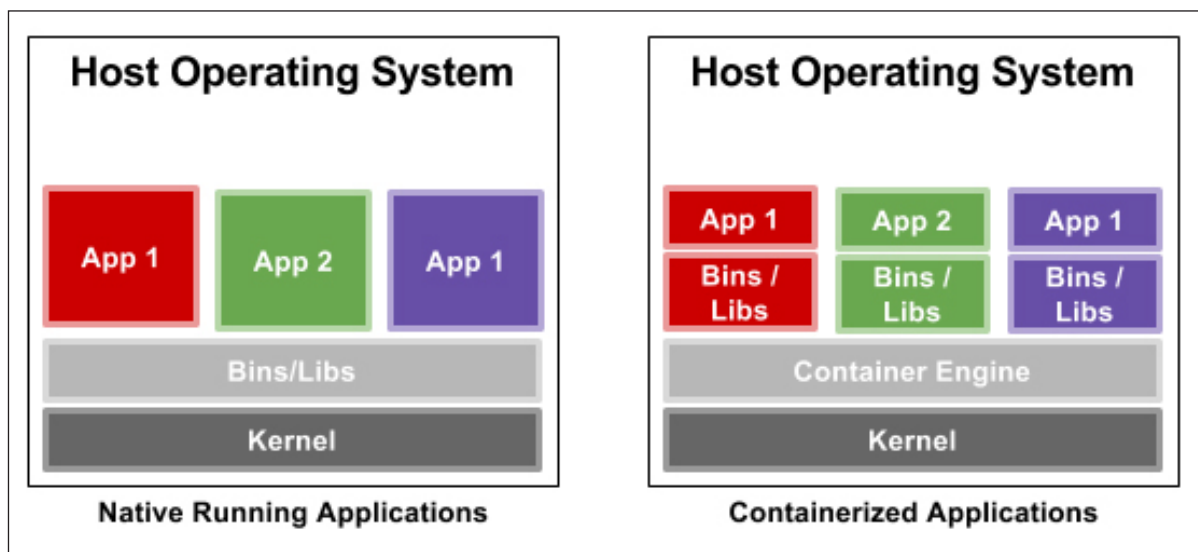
Host Operating System

App 1

App 2

App 1

Bins/Libs

Kernel

Native Running Applications

Host Operating System

App 1

Bins / Libs

App 2

Bins / Libs

App 1

Bins / Libs

Container Engine

Kernel

Containerized Applications